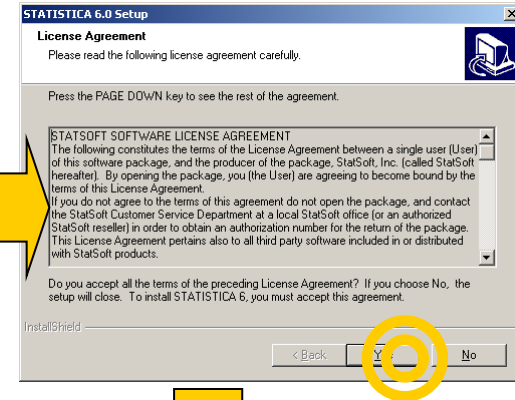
STATISTICA 6.0 Setup

License Agreement

Please read the following license agreement carefully.

Press the PAGE DOWN key to see the rest of the agreement.

STATSOFT SOFTWARE LICENSE AGREEMENT
The following constitutes the terms of the License Agreement between a single user (User) of this software package, and the producer of the package, StatSoft, Inc. (called StatSoft hereafter). By opening the package, you (the User) are agreeing to become bound by the terms of this License Agreement.
If you do not agree to the terms of this agreement do not open the package, and contact the StatSoft Customer Service Department at a local StatSoft office (or an authorized StatSoft reseller) in order to obtain an authorization number for the return of the package. This License Agreement pertains also to all third party software included in or distributed with StatSoft products.

Do you accept all the terms of the preceding License Agreement? If you choose No, the setup will close. To install STATISTICA 6, you must accept this agreement.

InstallShield

< Back

Yes

No